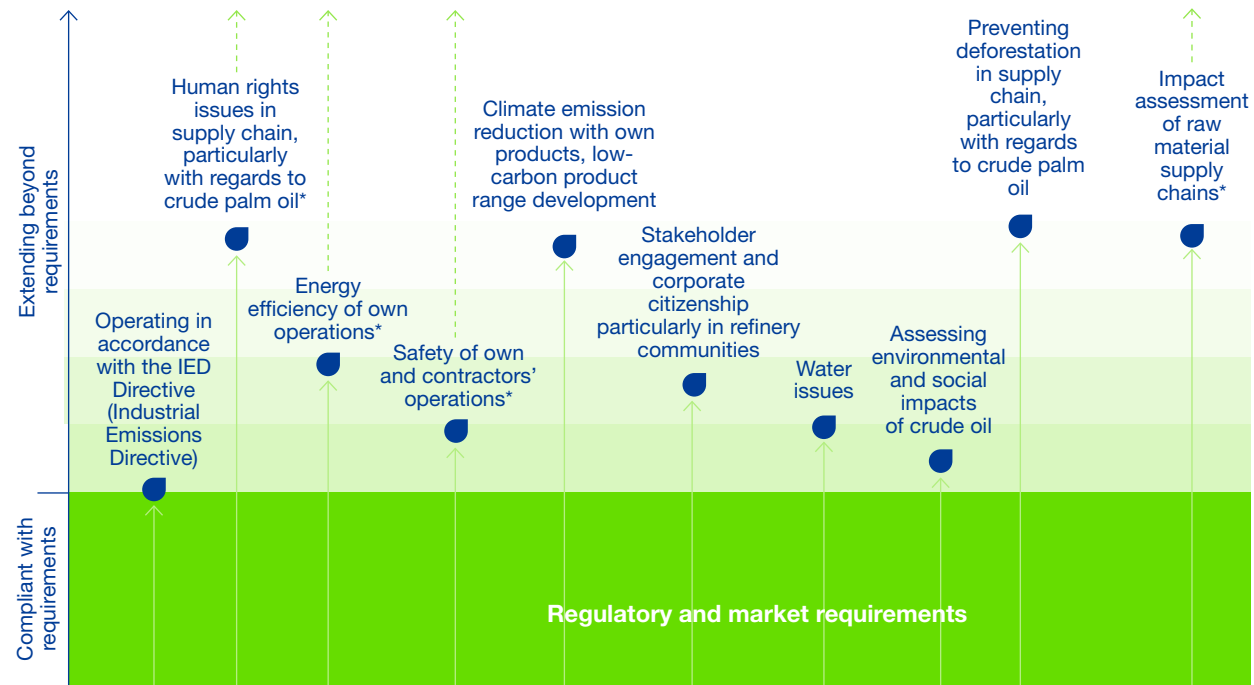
Extending beyond requirements

Compliant with requirements

Operating in accordance with the IED Directive (Industrial Emissions Directive)

Human rights issues in supply chain, particularly with regards to crude palm oil*

Energy efficiency of own operations*

Safety of own and contractors' operations*

Climate emission reduction with own products, low-carbon product range development

Stakeholder engagement and corporate citizenship particularly in refinery communities

Water issues

Assessing environmental and social impacts of crude oil

Preventing deforestation in supply chain, particularly with regards to crude palm oil

Impact assessment of raw material supply chains*

Regulatory and market requirements